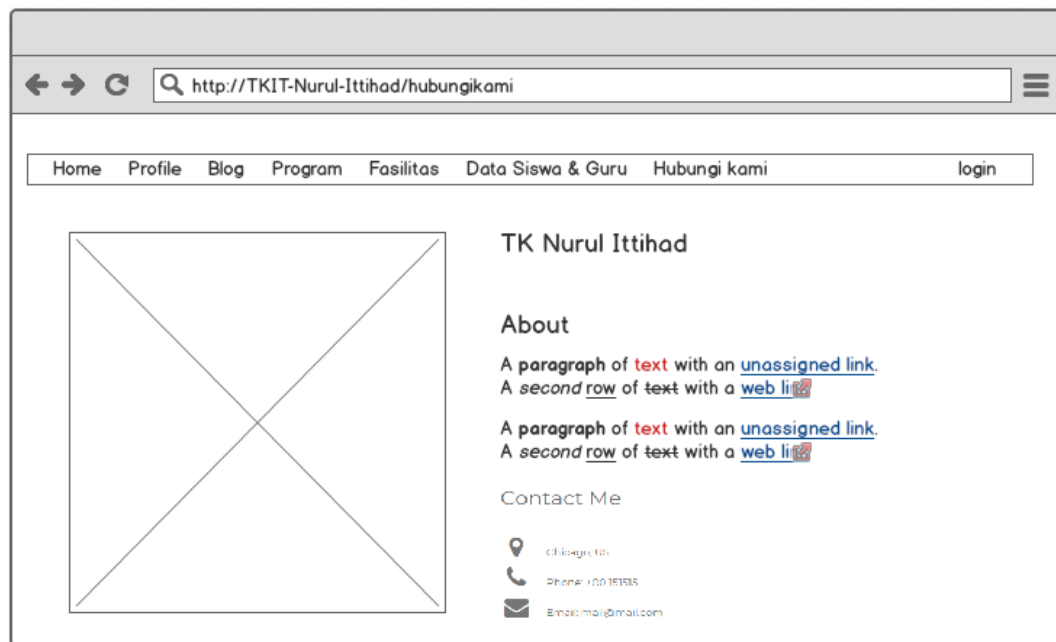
http://TKIT-Nurul-Ittihad/hubungikami

Home Profile Blog Program Fasilitas Data Siswa & Guru Hubungi kami login

TK Nurul Ittihad

About

A **paragraph** of text with an unassigned link.
A *second* row of ~~text~~ with a web li

A **paragraph** of text with an unassigned link.
A *second* row of ~~text~~ with a web li

Contact Me

Chicago, US

Phone: +00 151515

Email: mail@mail.com